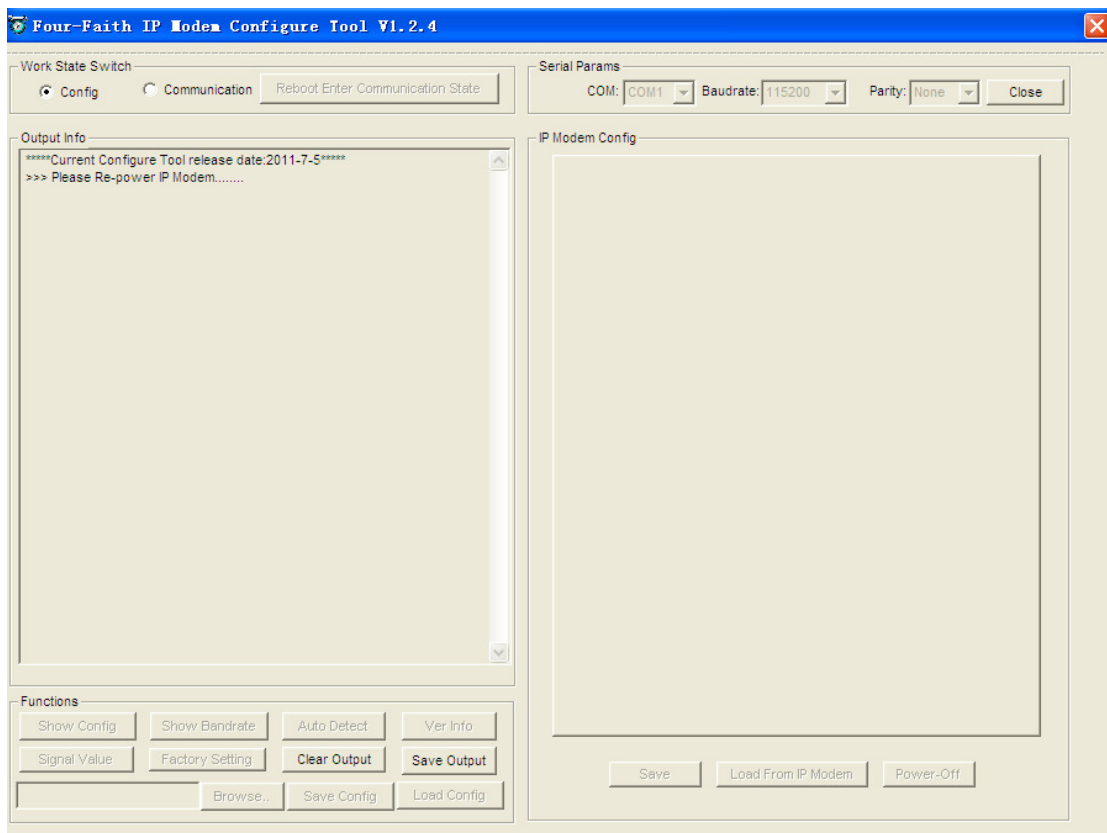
Four-Faith IP Modem Configure Tool V1.2.4

Work State Switch
Config
Communication
Reboot Enter Communication State

Serial Params
COM: COM1
Baudrate: 115200
Parity: None
Close

Output Info
*****Current Configure Tool release date:2011-7-5*****
>>> Please Re-power IP Modem........

IP Modem Config

Functions
Show Config
Show Bandrate
Auto Detect
Ver Info
Signal Value
Factory Setting
Clear Output
Save Output
Browse..
Save Config
Load Config

Save
Load From IP Modem
Power-Off